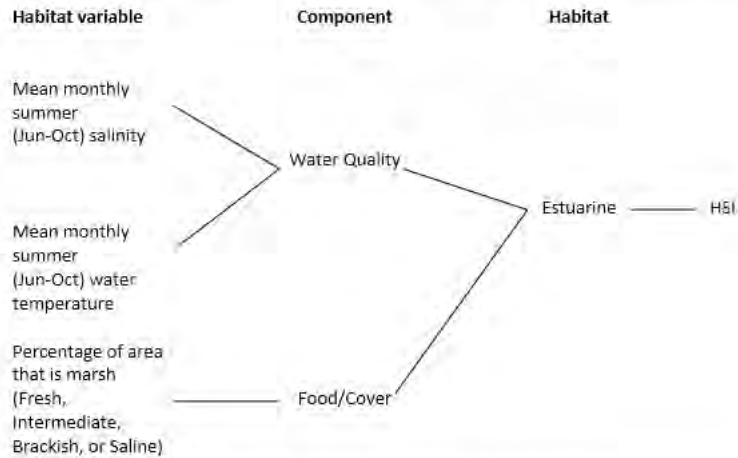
Habitat variable

Component

Habitat

Mean monthly summer (Jun-Oct) salinity

Mean monthly summer (Jun-Oct) water temperature

Percentage of area that is marsh (Fresh, Intermediate, Brackish, or Saline)

Water Quality

Food/Cover

Estuarine

HSI